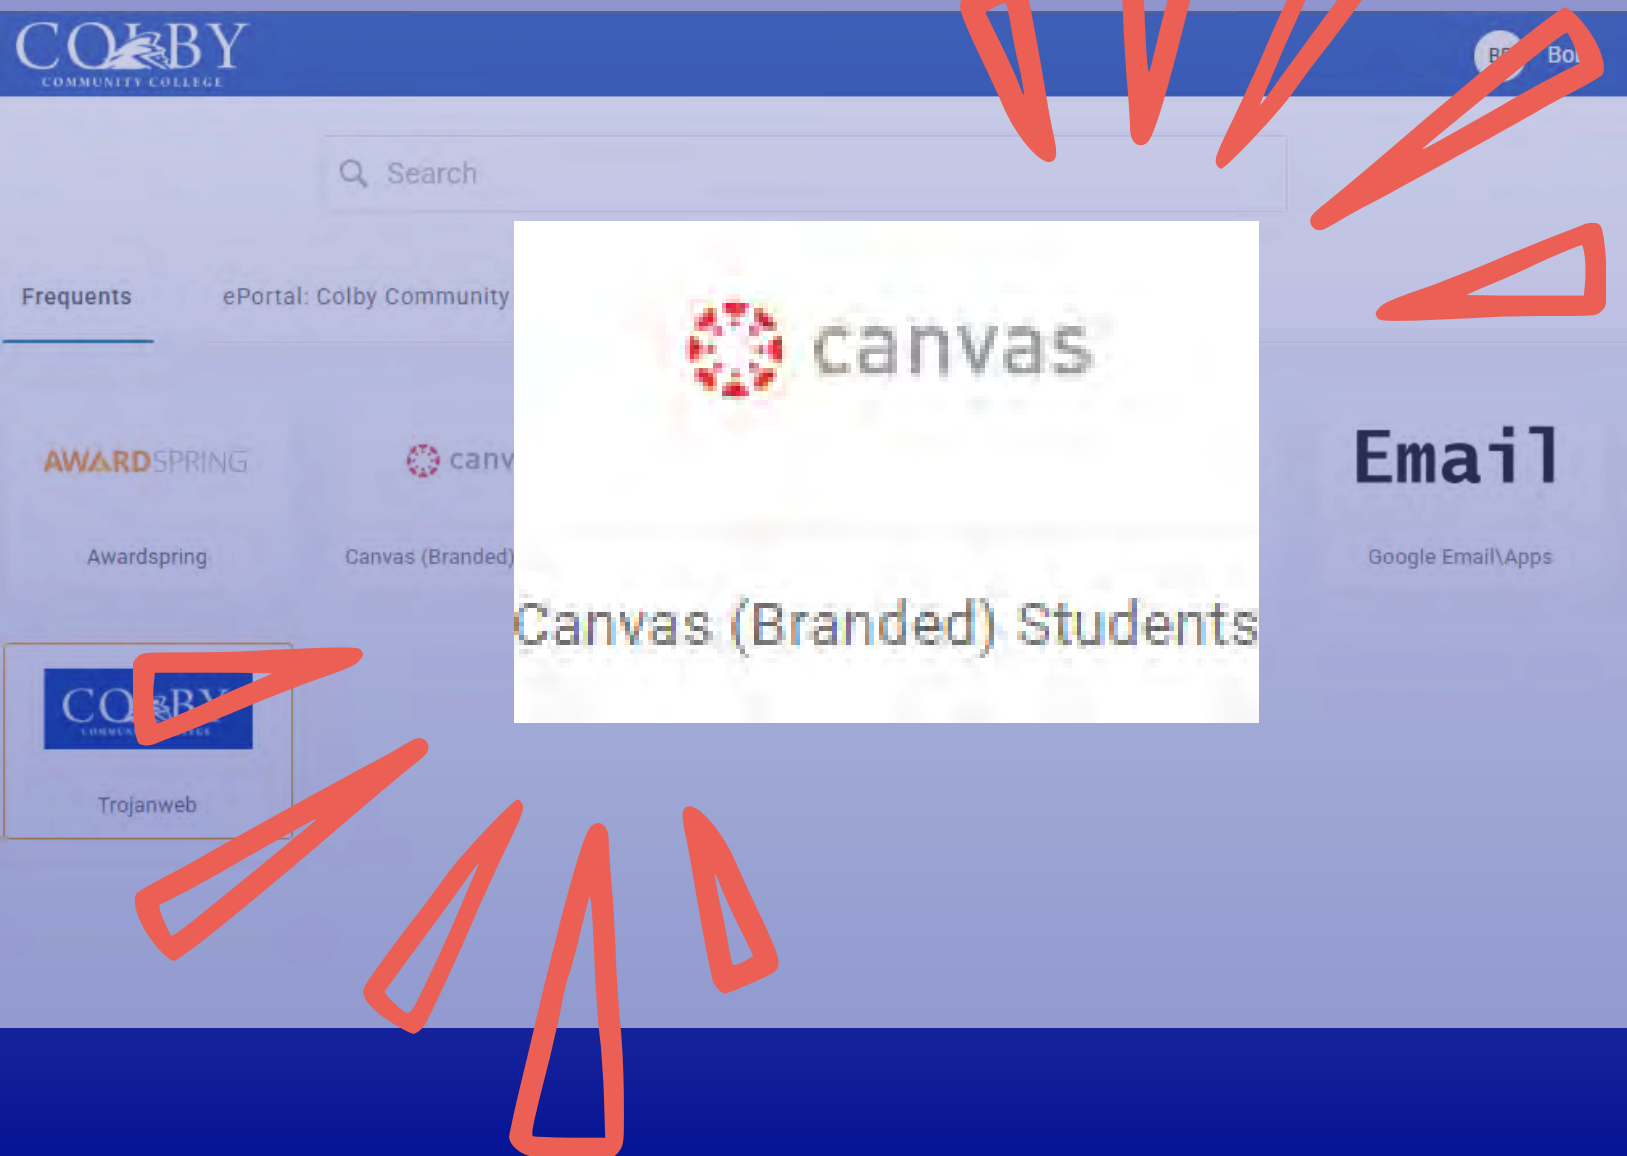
COLBY
COMMUNITY COLLEGE

BB Bo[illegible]

Search

Frequents

ePortal: Colby Community

AWARDSPRING

Awardspring

canv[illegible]

Canvas (Branded)

canvas

Canvas (Branded) Students

Email

Google Email\Apps

COLBY
COMMUNITY COLLEGE

Trojanweb